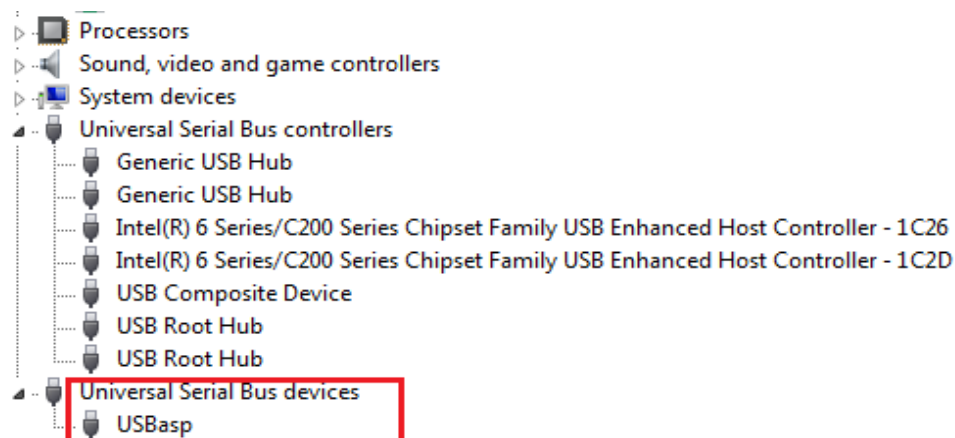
Processors
Sound, video and game controllers
System devices
Universal Serial Bus controllers
Generic USB Hub
Generic USB Hub
Intel(R) 6 Series/C200 Series Chipset Family USB Enhanced Host Controller - 1C26
Intel(R) 6 Series/C200 Series Chipset Family USB Enhanced Host Controller - 1C2D
USB Composite Device
USB Root Hub
USB Root Hub
Universal Serial Bus devices
USBasp